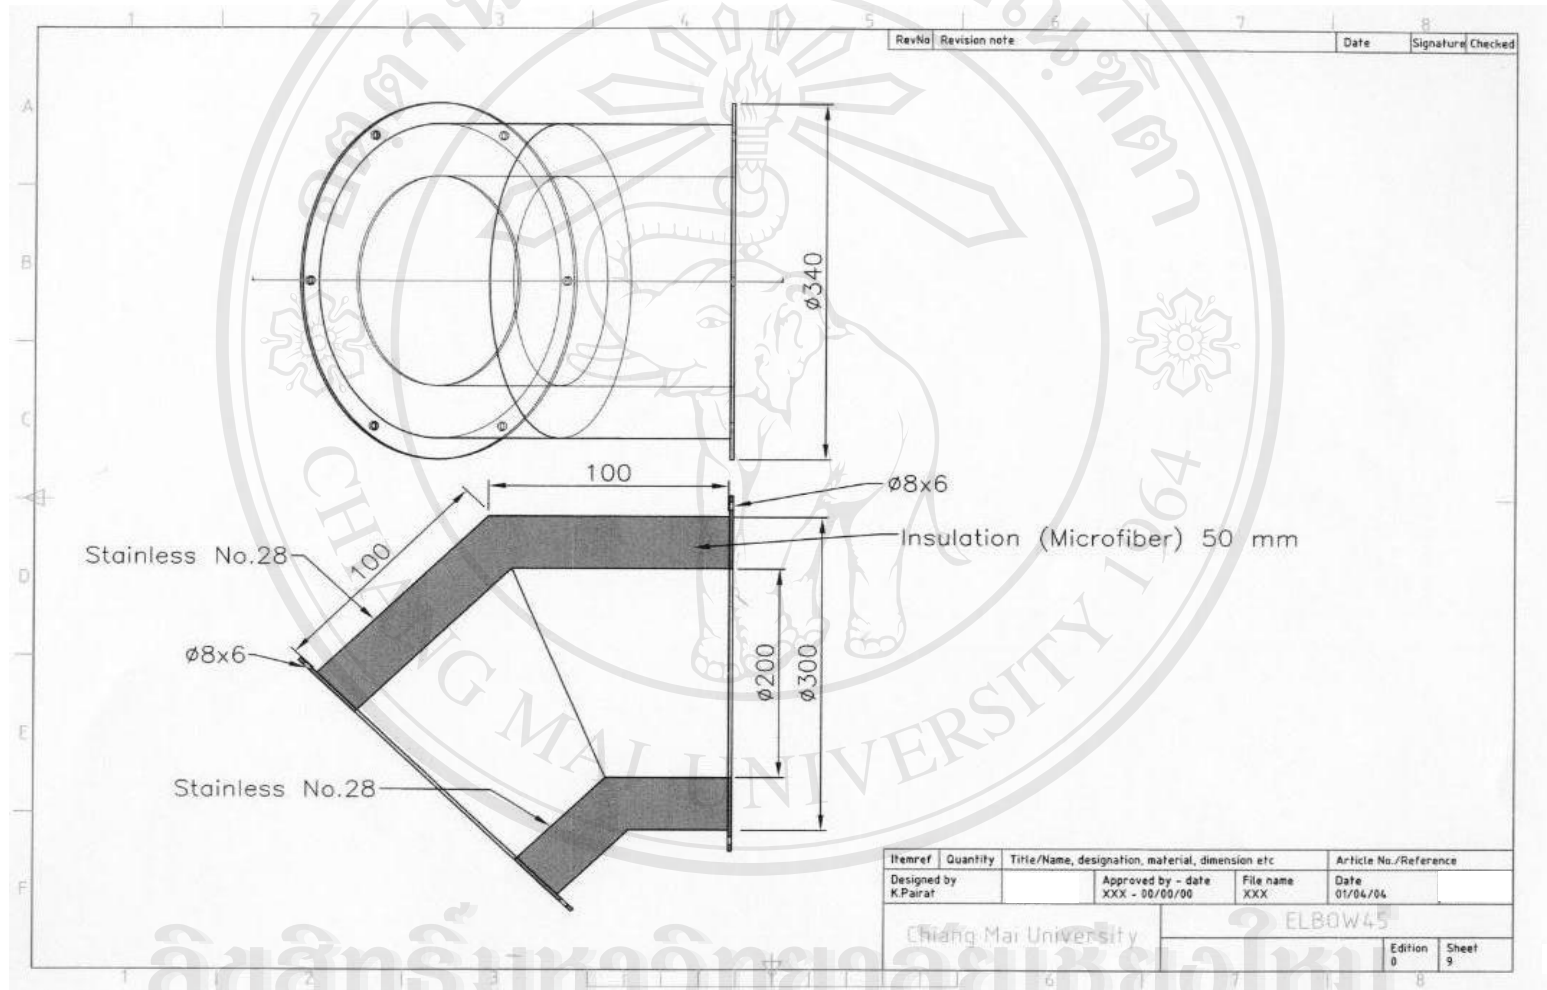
1 2 3 4 5 6 7 8

| RevNo | Revision note | Date | Signature | Checked |
|---|---|---|---|---|

A

B

C

D

E

F

ø340

100

ø8x6

100

Insulation (Microfiber) 50 mm

Stainless No.28

ø8x6

ø200

ø300

Stainless No.28

CHIANG MAI UNIVERSITY

1964

| Itemref | Quantity | Title/Name, designation, material, dimension etc | | | Article No./Reference |
|---|---|---|---|---|---|
| Designed by K.Pairat | | | Approved by - date XXX - 00/00/00 | File name XXX | Date 01/04/04 |
| Chiang Mai University | | | ELBOW45 | | Edition 0 / Sheet 9 |

1 2 3 4 5 6 7 8

ลิขสิทธิ์มหาวิทยาลัยเชียงใหม่